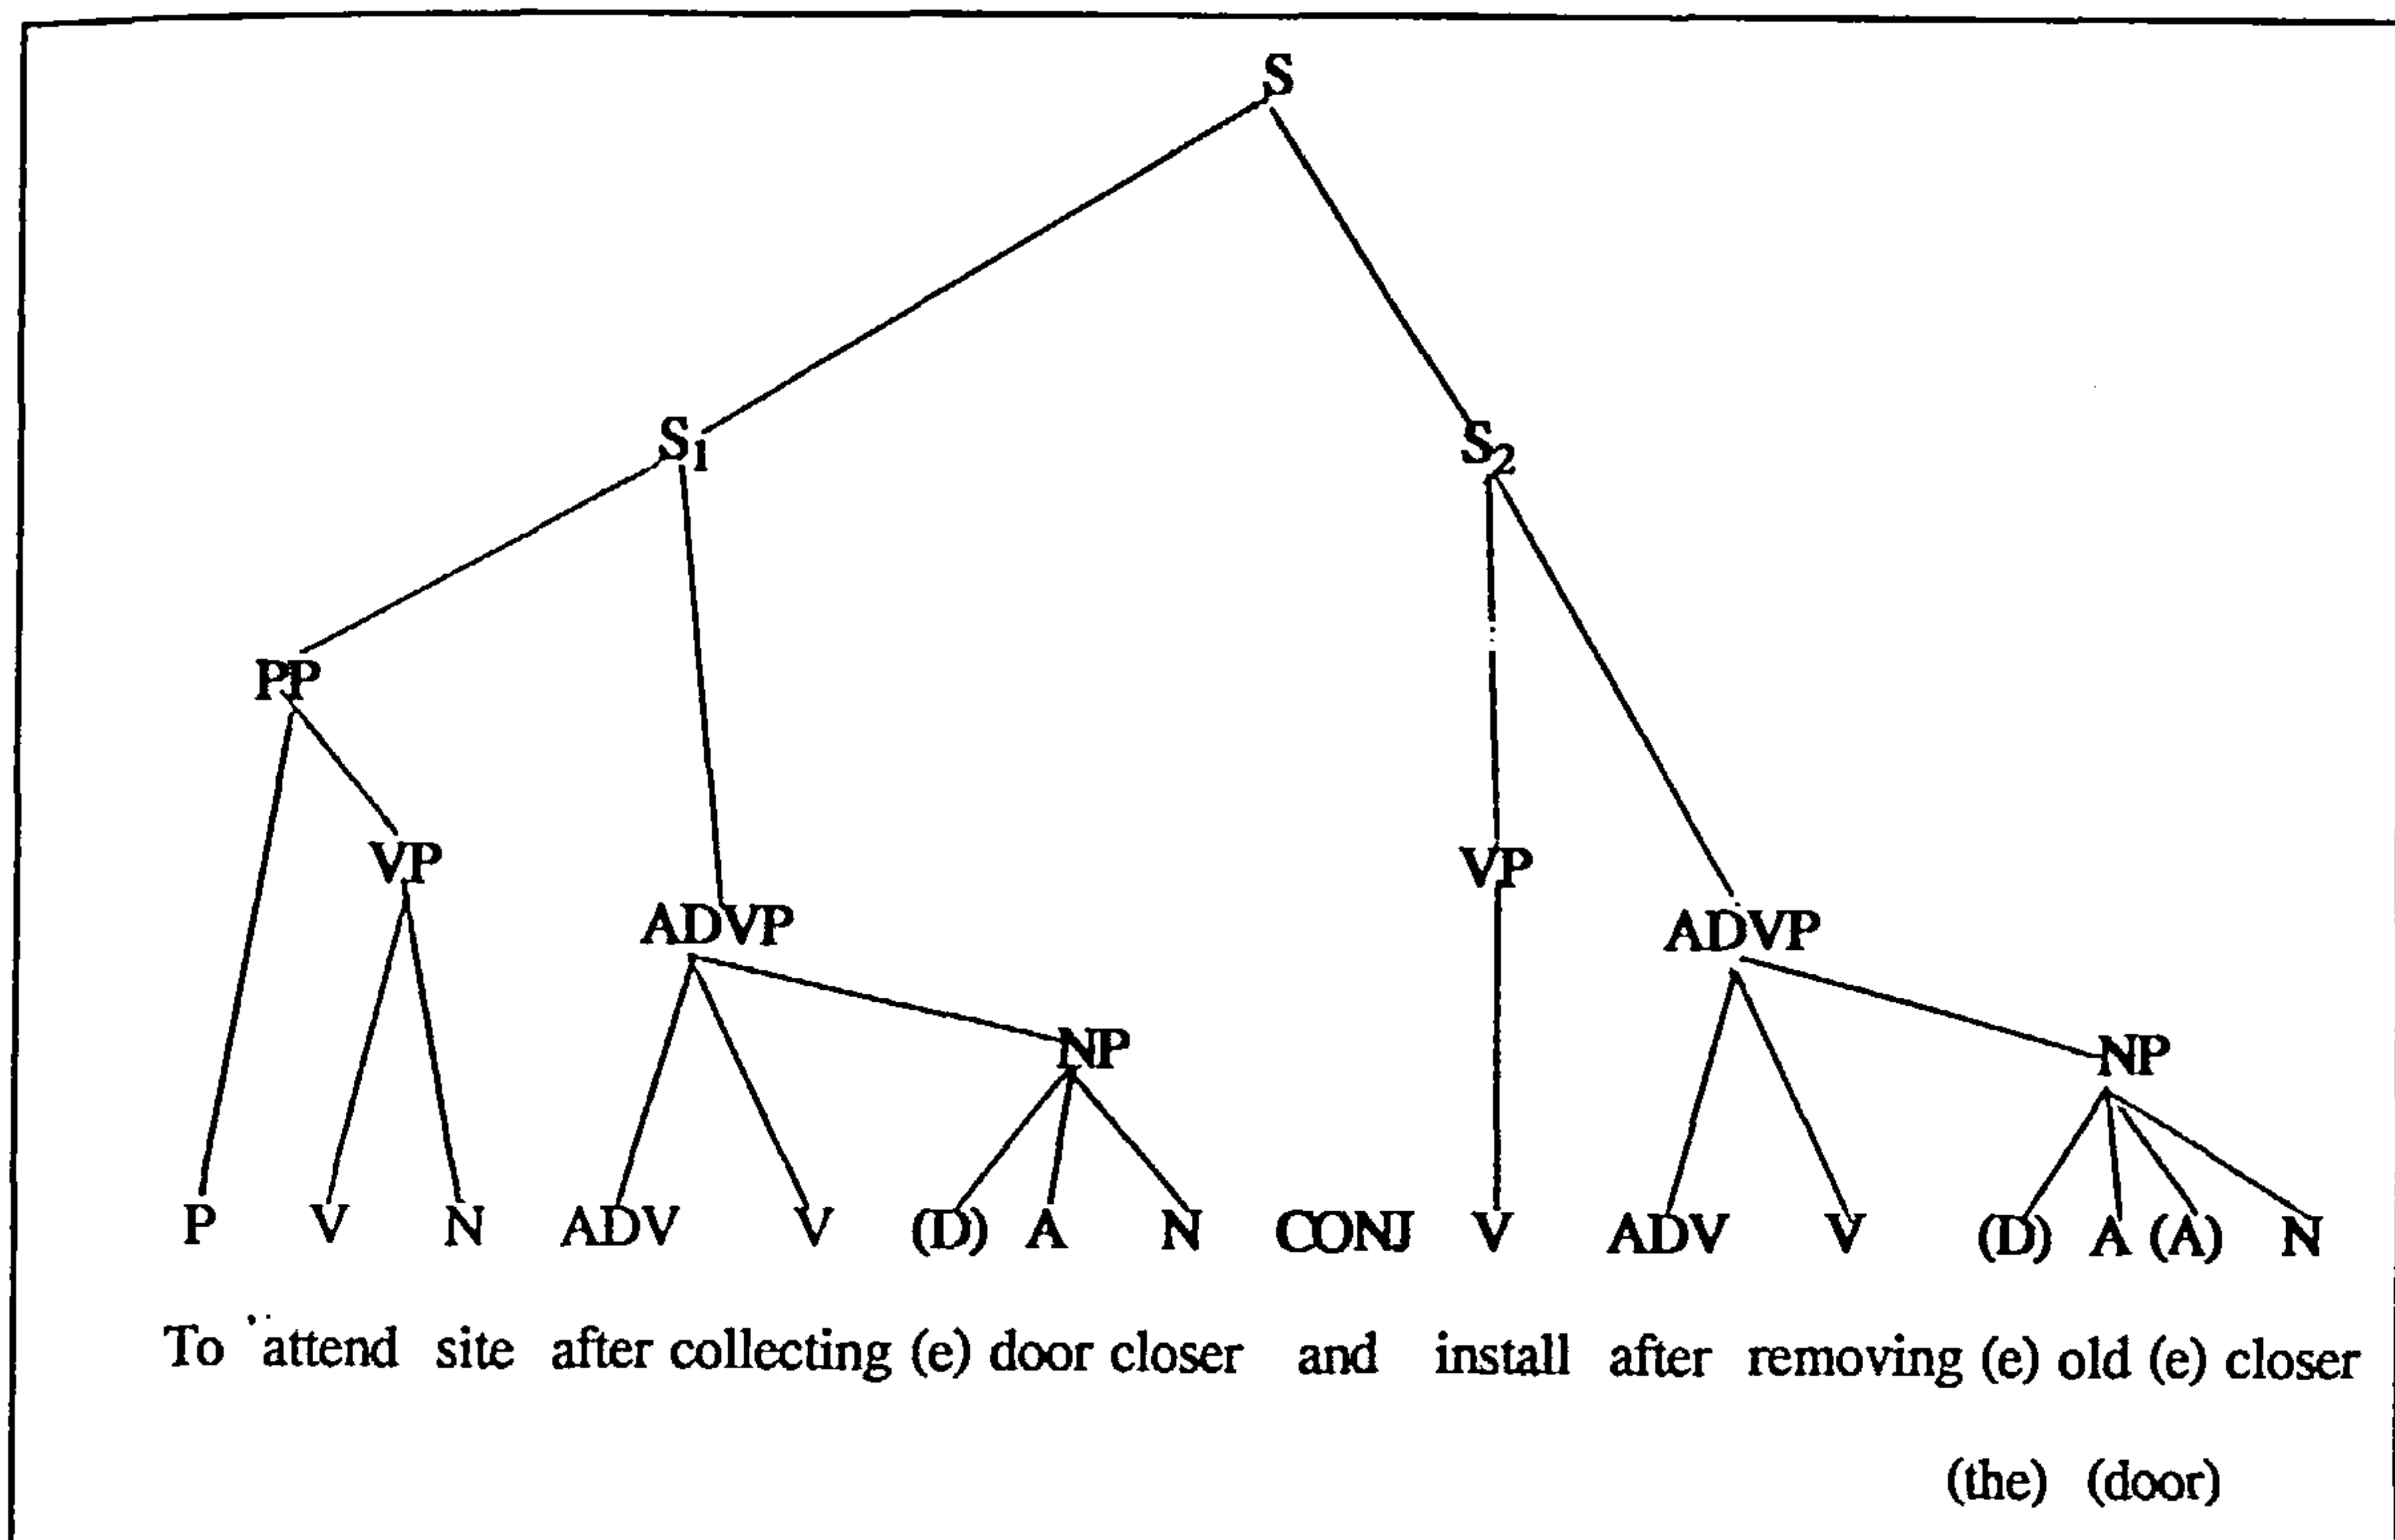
S

$S_1$

$S_2$

PP

VP

ADVP

VP

ADVP

NP

NP

P V N ADV V (D) A N CONJ V ADV V (D) A (A) N

To attend site after collecting (e) door closer and install after removing (e) old (e) closer

(the) (door)